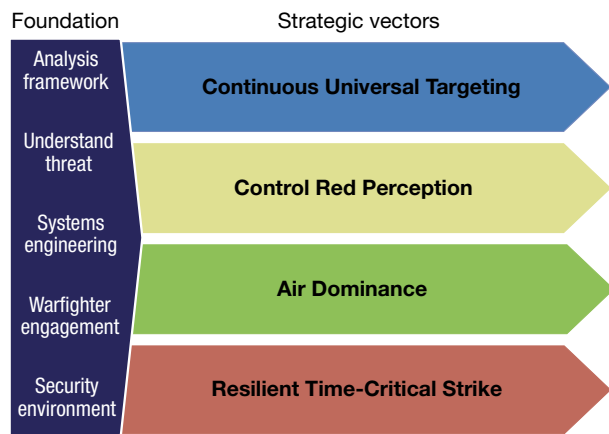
Foundation

Strategic vectors

Analysis framework

Understand threat

Systems engineering

Warfighter engagement

Security environment

Continuous Universal Targeting

Control Red Perception

Air Dominance

Resilient Time-Critical Strike